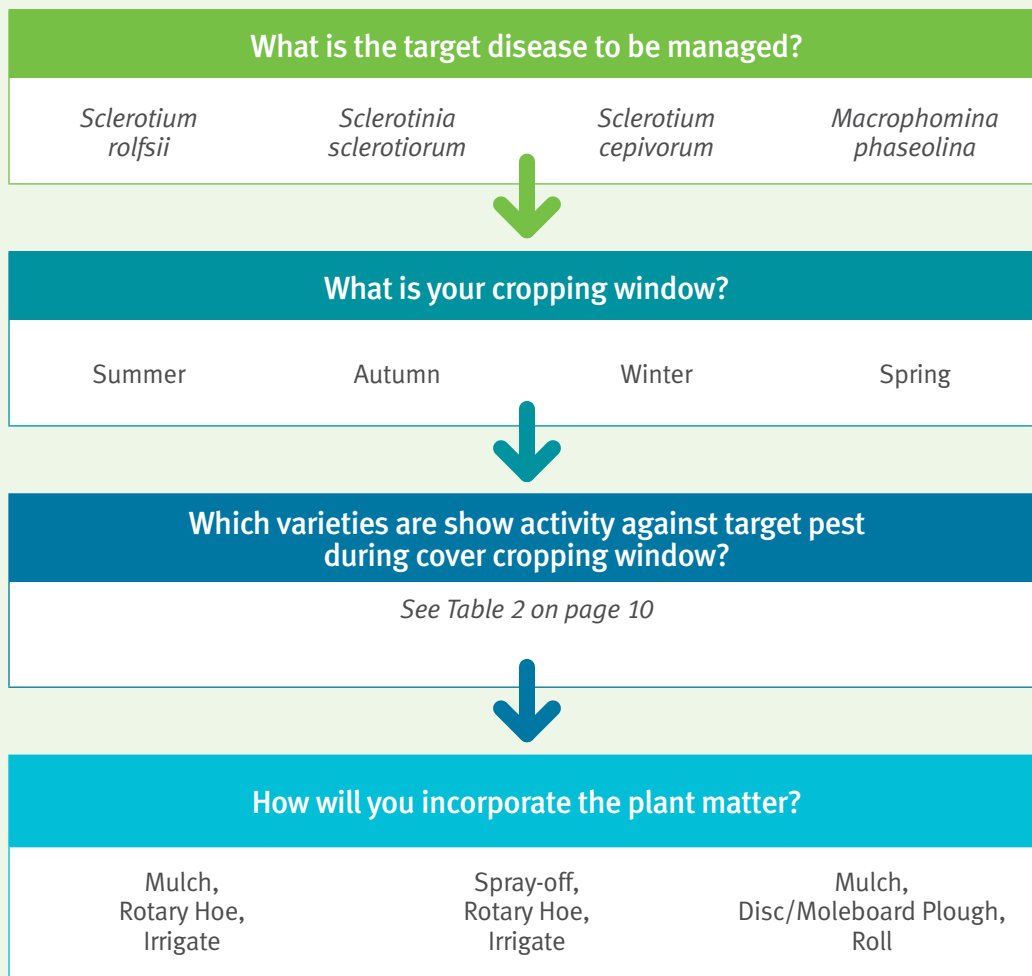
What is the target disease to be managed?

*Sclerotium rolfsii*

*Sclerotinia sclerotiorum*

*Sclerotium cepivorum*

*Macrophomina phaseolina*

What is your cropping window?

Summer

Autumn

Winter

Spring

Which varieties are show activity against target pest during cover cropping window?

*See Table 2 on page 10*

How will you incorporate the plant matter?

Mulch, Rotary Hoe, Irrigate

Spray-off, Rotary Hoe, Irrigate

Mulch, Disc/Moleboard Plough, Roll